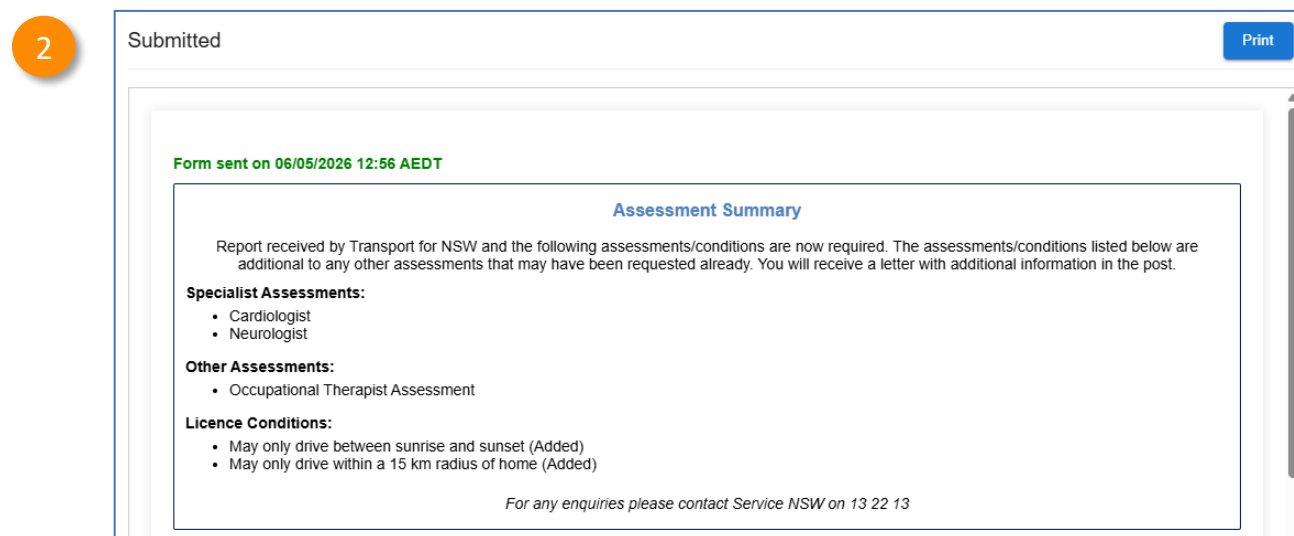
2

Submitted

Print

Form sent on 06/05/2026 12:56 AEDT

Assessment Summary

Report received by Transport for NSW and the following assessments/conditions are now required. The assessments/conditions listed below are additional to any other assessments that may have been requested already. You will receive a letter with additional information in the post.

Specialist Assessments:
- Cardiologist
- Neurologist

Other Assessments:
- Occupational Therapist Assessment

Licence Conditions:
- May only drive between sunrise and sunset (Added)
- May only drive within a 15 km radius of home (Added)

For any enquiries please contact Service NSW on 13 22 13